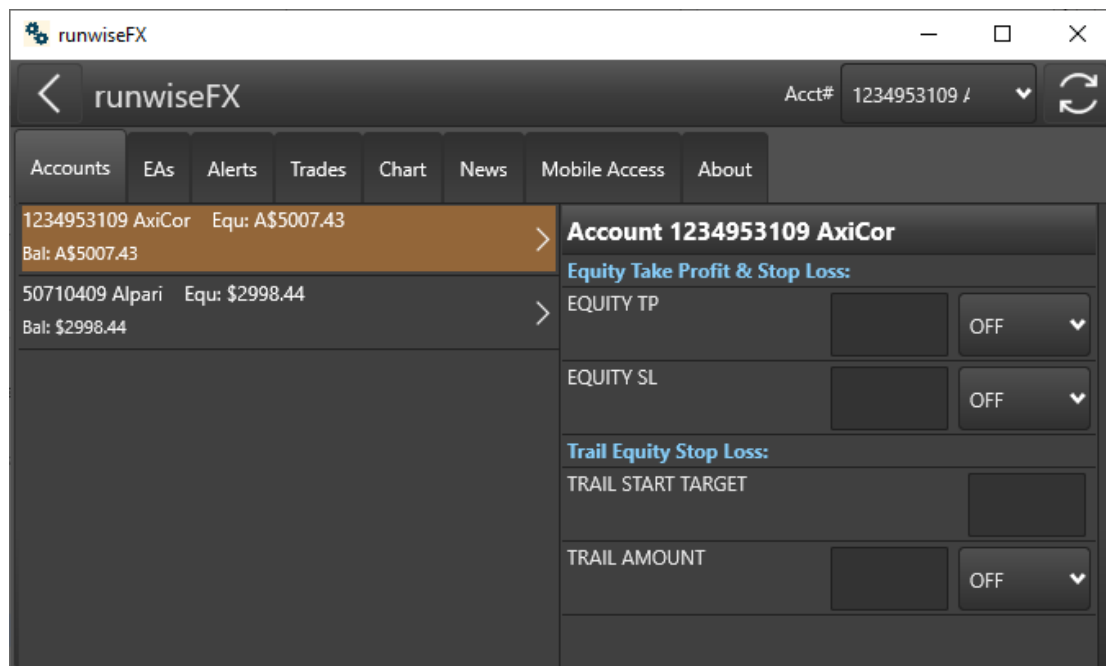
runwiseFX

runwiseFX

Acct# 1234953109 A

Accounts EAs Alerts Trades Chart News Mobile Access About

1234953109 AxiCor Equ: A$5007.43
Bal: A$5007.43

50710409 Alpari Equ: $2998.44
Bal: $2998.44

Account 1234953109 AxiCor

Equity Take Profit & Stop Loss:

EQUITY TP OFF

EQUITY SL OFF

Trail Equity Stop Loss:

TRAIL START TARGET

TRAIL AMOUNT OFF